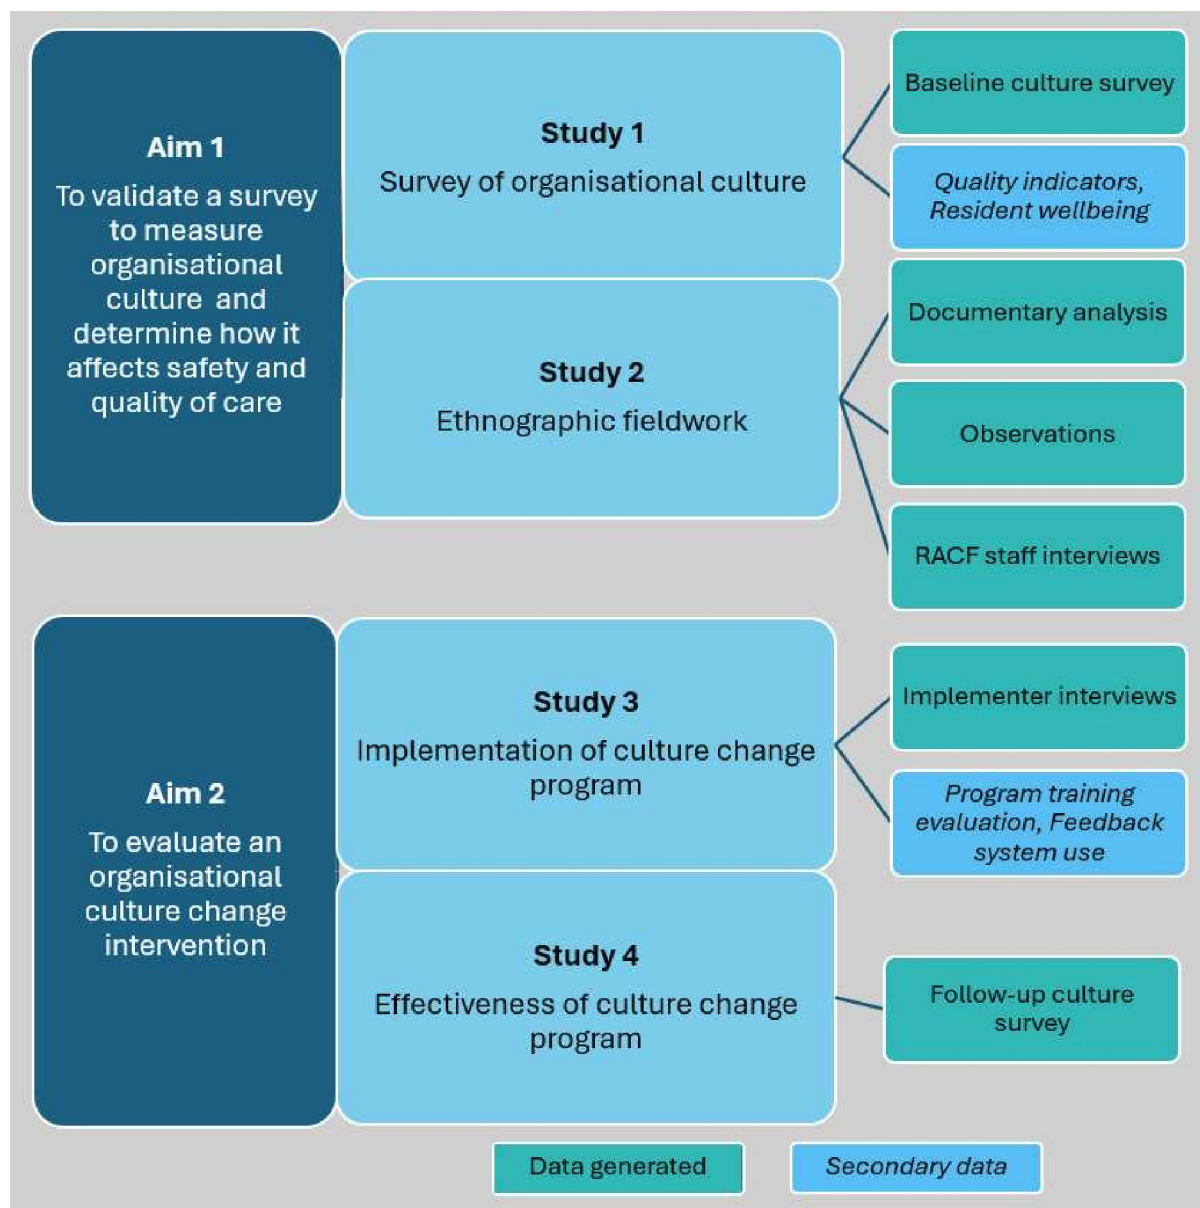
Aim 1

To validate a survey to measure organisational culture and determine how it affects safety and quality of care

Study 1

Survey of organisational culture

Baseline culture survey

Quality indicators, Resident wellbeing

Study 2

Ethnographic fieldwork

Documentary analysis

Observations

RACF staff interviews

Aim 2

To evaluate an organisational culture change intervention

Study 3

Implementation of culture change program

Implementer interviews

Program training evaluation, Feedback system use

Study 4

Effectiveness of culture change program

Follow-up culture survey

Data generated

Secondary data